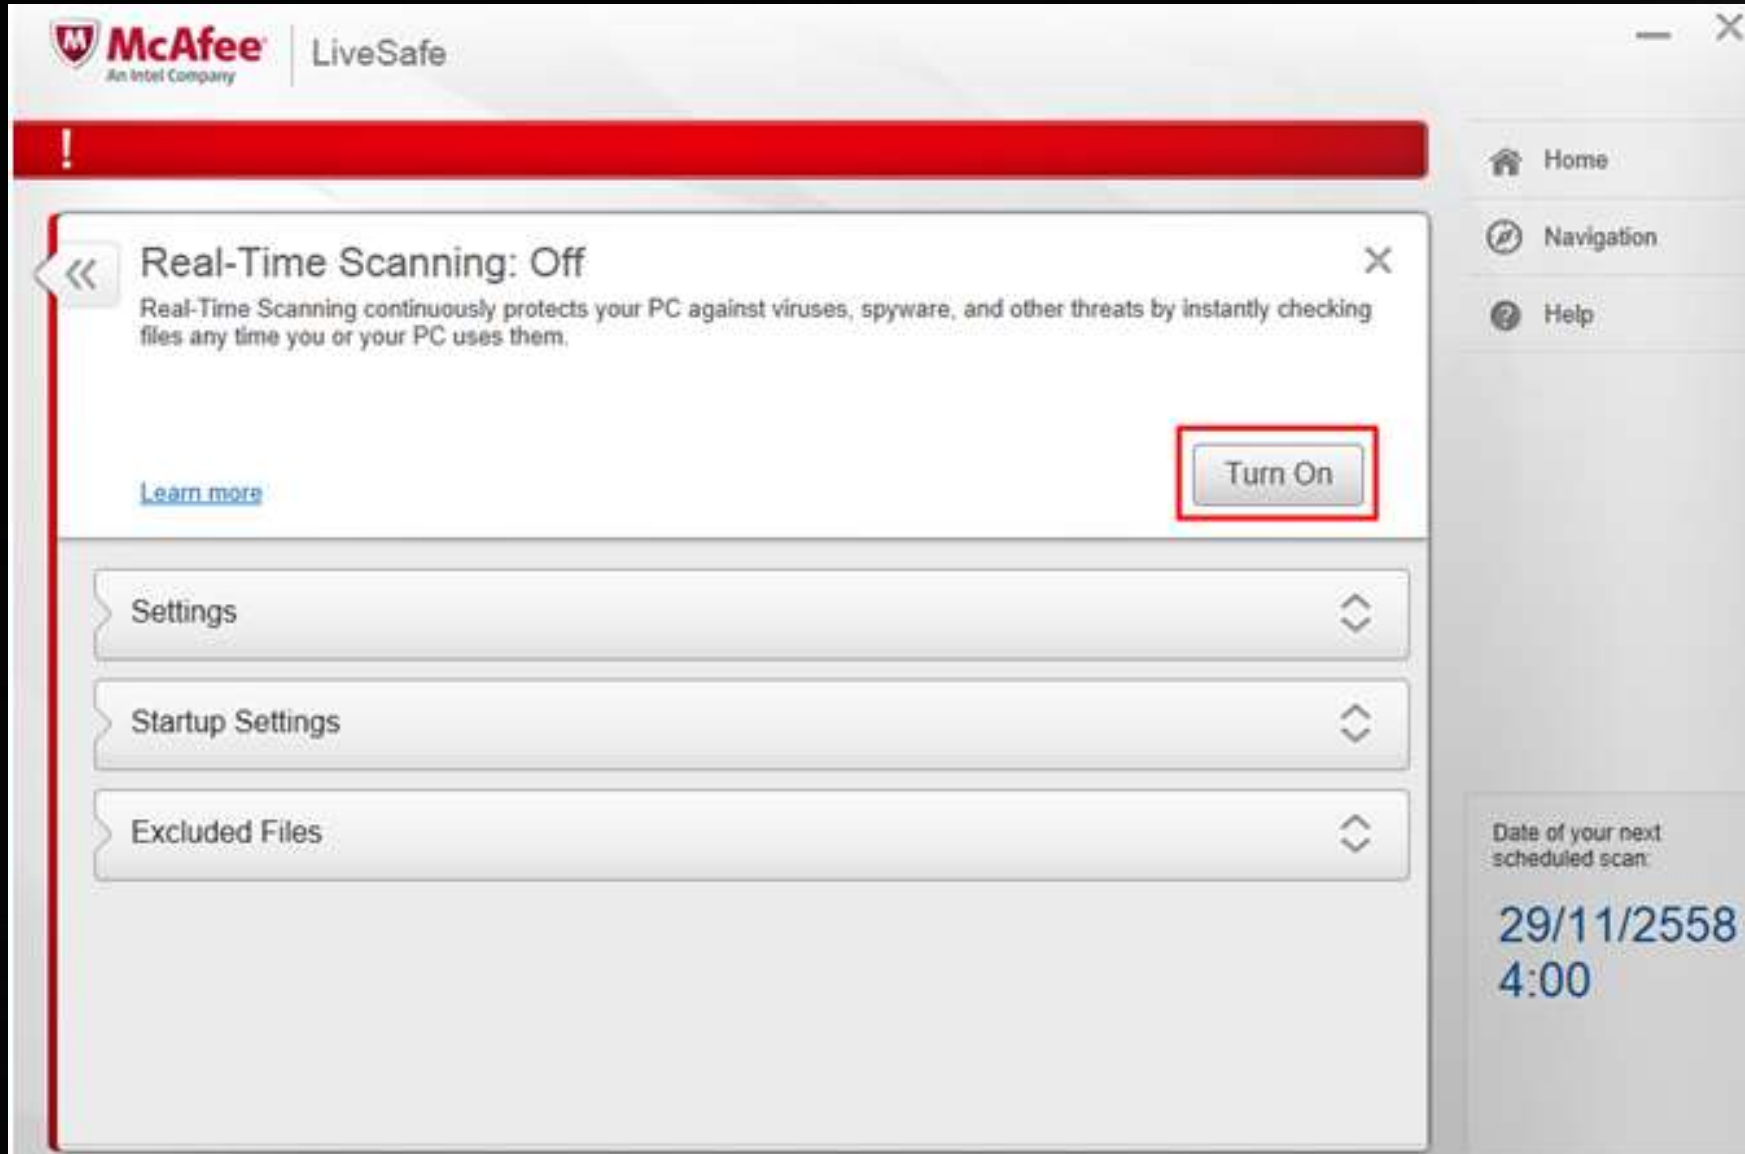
McAfee
An Intel Company
LiveSafe

!

Home
Navigation
Help

Real-Time Scanning: Off

Real-Time Scanning continuously protects your PC against viruses, spyware, and other threats by instantly checking files any time you or your PC uses them.

Learn more

Turn On

Settings

Startup Settings

Excluded Files

Date of your next scheduled scan:

29/11/2558
4:00